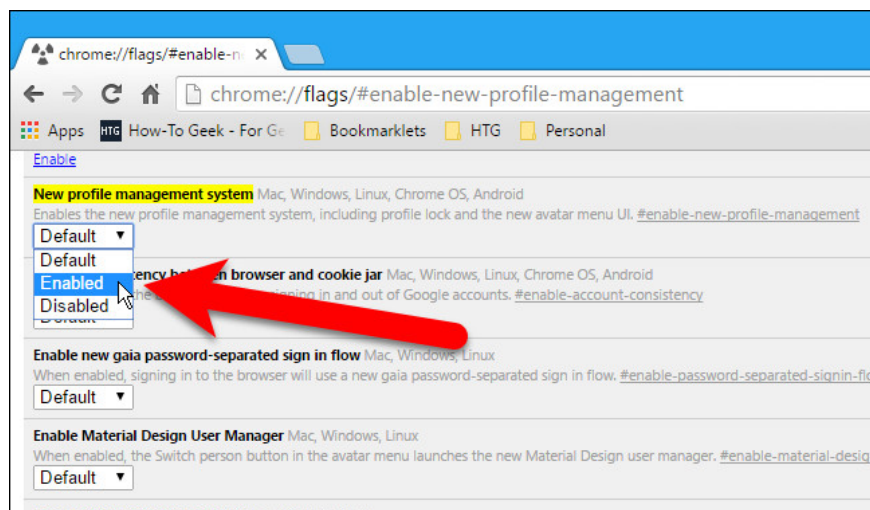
chrome://flags/#enable-n

chrome://flags/#enable-new-profile-management

Apps How-To Geek - For Ge Bookmarklets HTG Personal

Enable

New profile management system Mac, Windows, Linux, Chrome OS, Android
Enables the new profile management system, including profile lock and the new avatar menu UI. #enable-new-profile-management

Default ▼
Default
Enabled
Disabled

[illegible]ency be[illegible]n browser and cookie jar Mac, Windows, Linux, Chrome OS, Android
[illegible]ne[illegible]igning in and out of Google accounts. #enable-account-consistency

Default

Enable new gaia password-separated sign in flow Mac, Windows, Linux
When enabled, signing in to the browser will use a new gaia password-separated sign in flow. #enable-password-separated-signin-fl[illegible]

Default ▼

Enable Material Design User Manager Mac, Windows, Linux
When enabled, the Switch person button in the avatar menu launches the new Material Design user manager. #enable-material-desig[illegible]

Default ▼